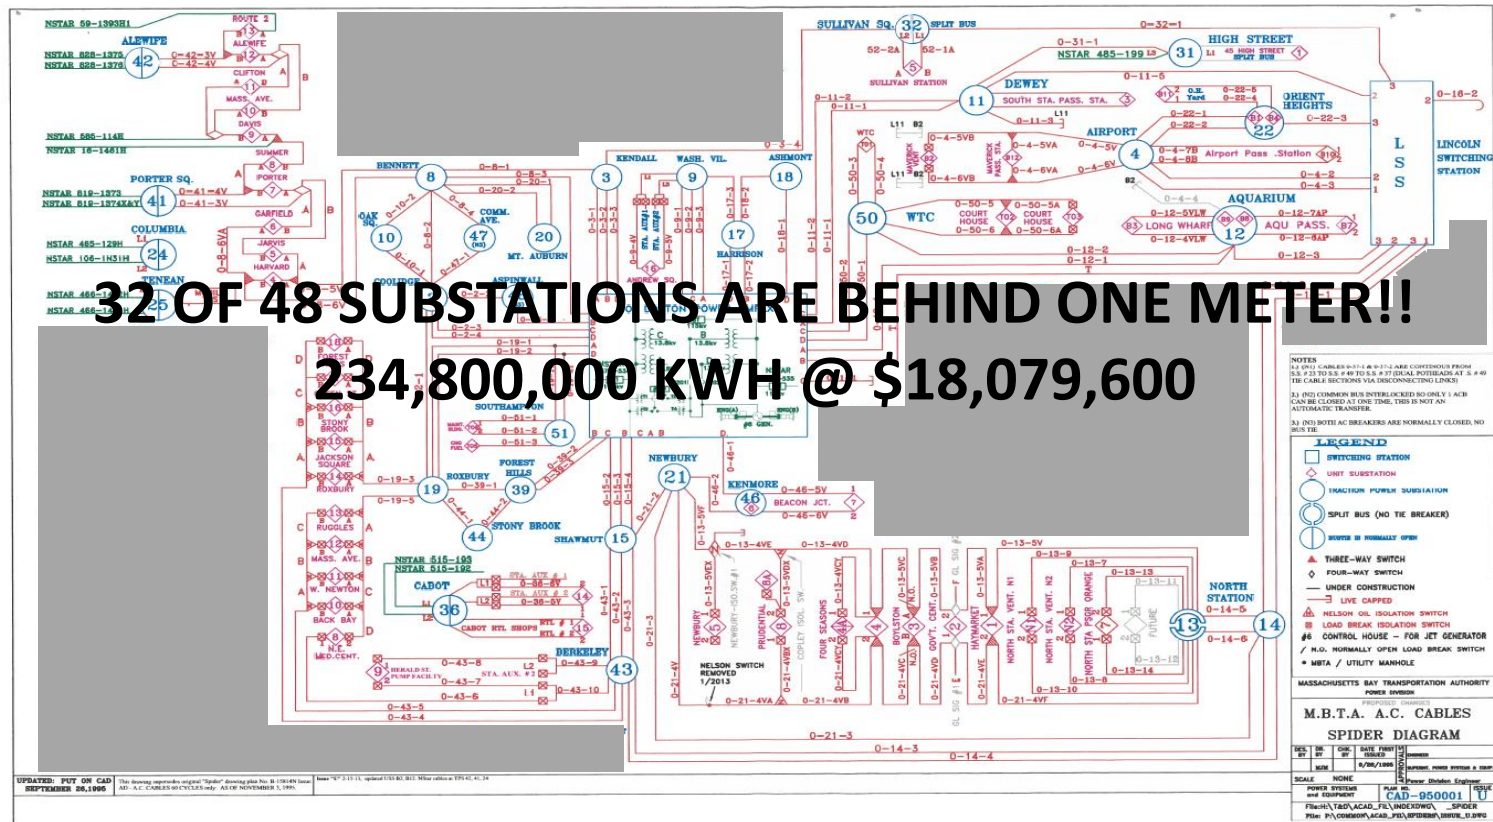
32 OF 48 SUBSTATIONS ARE BEHIND ONE METER!!

234,800,000 KWH @ $18,079,600

NSTAR 59-1393H1
ROUTE 2
ALEWIFE
NSTAR 828-1375
NSTAR 828-1376
42
0-42-3V
0-42-4V
ALEWIFE
CLIFTON
MASS. AVE.
DAVIS
NSTAR 585-114H
NSTAR 18-1461H
SUMMER
PORTER
PORTER SQ.
NSTAR 819-1373
NSTAR 819-1374X&Y
41
0-41-4V
0-41-3V
GARFIELD
COLUMBIA
NSTAR 465-129H
NSTAR 106-1N31H
24
JARVIS
HARVARD
TENEAN
25
BENNETT
8
0-8-1
0-20-1
0-20-2
OAK SQ.
10
47
COMM. AVE.
20
MT. AUBURN
ASPINWALL
KENDALL
3
WASH. VIL.
9
ASHMONT
18
17
HARRISON
SOUTHAMPTON
51
FOREST HILLS
39
ROXBURY
19
0-39-1
0-19-3
0-19-5
FOREST
STONY BROOK
JACKSON SQUARE
ROXBURY
RUGGLES
MASS. AVE.
W. NEWTON
BACK BAY
N.E. MED.CENT.
44
STONY BROOK
SHAWMUT
15
NSTAR 515-193
NSTAR 515-192
CABOT
36
CABOT RTL SHOPS
BERKELEY
43
HERALD ST. PUMP FACILITY
STA. AUX. #3
0-43-8
0-43-7
0-43-6
0-43-5
0-43-4
0-43-9
0-43-10
NEWBURY
21
KENMORE
46
BEACON JCT.
0-46-5V
0-46-6V
0-13-4VE
0-13-4VD
0-13-5V
NELSON SWITCH REMOVED 1/2013
0-21-4VA
0-21-4VB
0-21-4VF
0-21-3
0-14-3
0-14-4
NORTH STATION
13
14
0-14-5
0-14-6
0-13-7
0-13-13
0-13-11
0-13-12
0-13-14
0-13-8
0-13-10
FUTURE
SULLIVAN SQ.
32
SPLIT BUS
52-2A
52-1A
SULLIVAN STATION
0-32-1
0-31-1
NSTAR 485-199
31
HIGH STREET
45 HIGH STREET SPLIT BUS
0-11-5
DEWEY
11
SOUTH STA. PASS. STA.
0-11-2
0-11-1
0-11-3
ORIENT HEIGHTS
22
0-22-1
0-22-2
0-22-3
0-22-4
0-22-5
AIRPORT
4
0-4-5VB
0-4-5VA
0-4-6VA
0-4-6VB
0-4-7B
0-4-8B
Airport Pass Station
0-4-2
0-4-3
0-4-4
AQUARIUM
12
LONG WHARF
AQU PASS.
0-12-5VLW
0-12-4VLW
0-12-7AP
0-12-6AP
0-12-2
0-12-1
0-12-3
WTC
50
COURT HOUSE
0-50-5
0-50-6
0-50-5A
0-50-6A
L S S
LINCOLN SWITCHING STATION
0-16-2
0-3-4
0-21-4V
0-21-4VC
0-21-4VD
0-21-4VE

NOTES
1.) (N1) CABLES 0-37-1 & 0-37-2 ARE CONTINOUS FROM S.S. # 23 TO S.S. # 49 TO S.S. # 37 (DUAL POTHEADS AT S. # 49 TIE CABLE SECTIONS VIA DISCONNECTING LINKS)
2.) (N2) COMMON BUS INTERLOCKED SO ONLY 1 ACB CAN BE CLOSED AT ONE TIME. THIS IS NOT AN AUTOMATIC TRANSFER.
3.) (N3) BOTH AC BREAKERS ARE NORMALLY CLOSED, NO BUS TIE.
LEGEND
SWITCHING STATION
UNIT SUBSTATION
TRACTION POWER SUBSTATION
SPLIT BUS (NO TIE BREAKER)
ROUTE IS NORMALLY OPEN
THREE-WAY SWITCH
FOUR-WAY SWITCH
UNDER CONSTRUCTION
LIVE CAPPED
NELSON OIL ISOLATION SWITCH
LOAD BREAK ISOLATION SWITCH
CONTROL HOUSE - FOR JET GENERATOR
N.O. NORMALLY OPEN LOAD BREAK SWITCH
MBTA / UTILITY MANHOLE
MASSACHUSETTS BAY TRANSPORTATION AUTHORITY
POWER DIVISION
M.B.T.A. A.C. CABLES
SPIDER DIAGRAM
SCALE NONE
CAD-950001
UPDATED: PUT ON CAD SEPTEMBER 26,1995